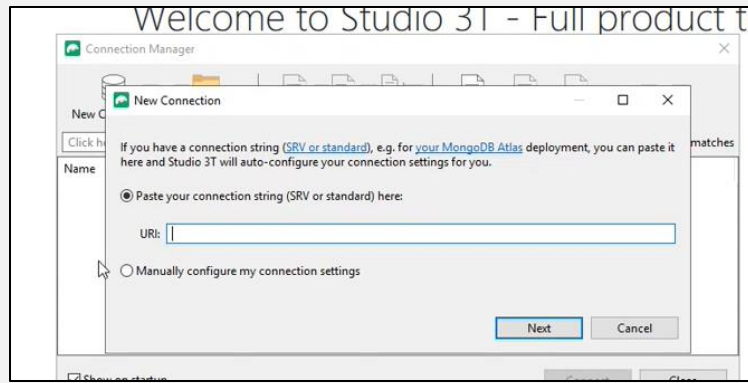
Welcome to Studio 3T - Full product t

Connection Manager

New C

Click he

matches

Name

New Connection

If you have a connection string (SRV or standard), e.g. for your MongoDB Atlas deployment, you can paste it here and Studio 3T will auto-configure your connection settings for you.

Paste your connection string (SRV or standard) here:

URI:

Manually configure my connection settings

Next

Cancel

Show on startup

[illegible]

Close